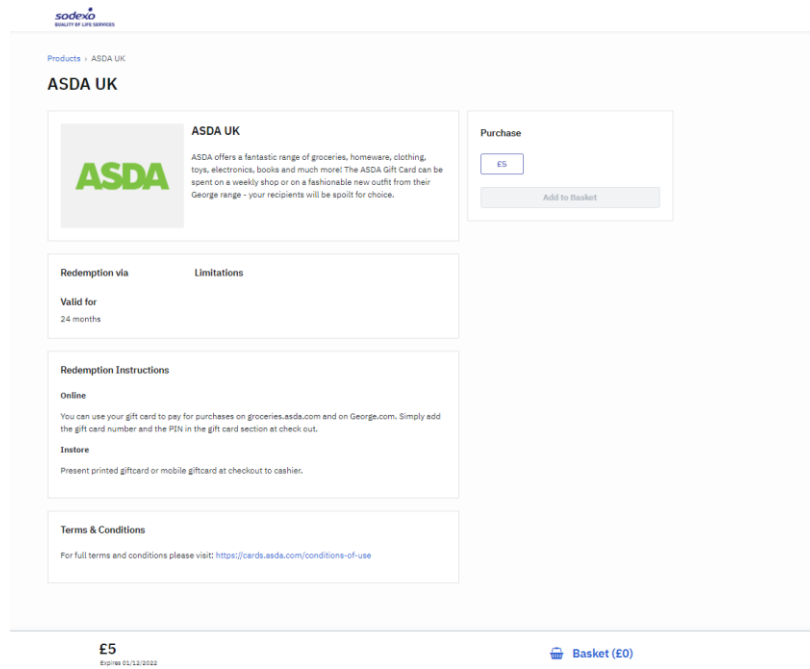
sodexo
QUALITY OF LIFE SERVICES

Products › ASDA UK

ASDA UK

ASDA

ASDA UK

ASDA offers a fantastic range of groceries, homeware, clothing, toys, electronics, books and much more! The ASDA Gift Card can be spent on a weekly shop or on a fashionable new outfit from their George range - your recipients will be spoilt for choice.

Purchase

£5

Add to Basket

Redemption via

Limitations

Valid for

24 months

Redemption Instructions

Online

You can use your gift card to pay for purchases on groceries.asda.com and on George.com. Simply add the gift card number and the PIN in the gift card section at check out.

Instore

Present printed giftcard or mobile giftcard at checkout to cashier.

Terms & Conditions

For full terms and conditions please visit: https://cards.asda.com/conditions-of-use

£5
Expires 01/12/2022

Basket (£0)